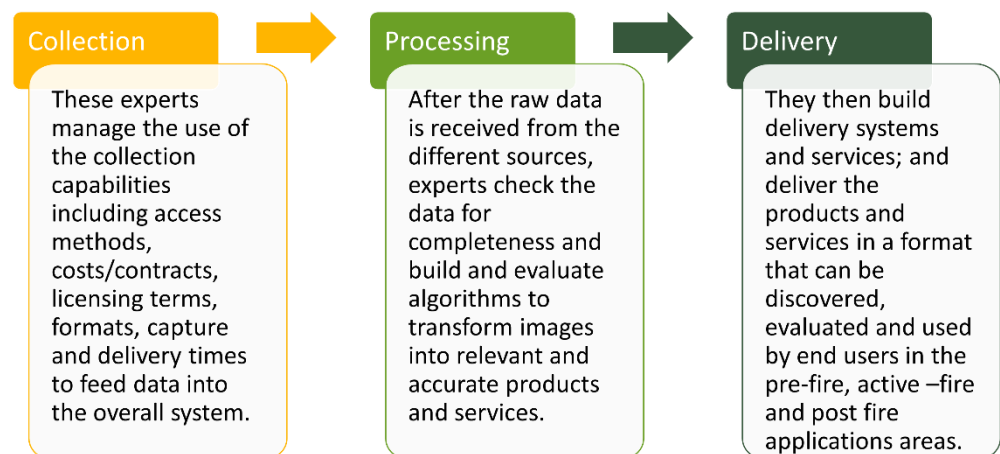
Collection

These experts manage the use of the collection capabilities including access methods, costs/contracts, licensing terms, formats, capture and delivery times to feed data into the overall system.

Processing

After the raw data is received from the different sources, experts check the data for completeness and build and evaluate algorithms to transform images into relevant and accurate products and services.

Delivery

They then build delivery systems and services; and deliver the products and services in a format that can be discovered, evaluated and used by end users in the pre-fire, active –fire and post fire applications areas.